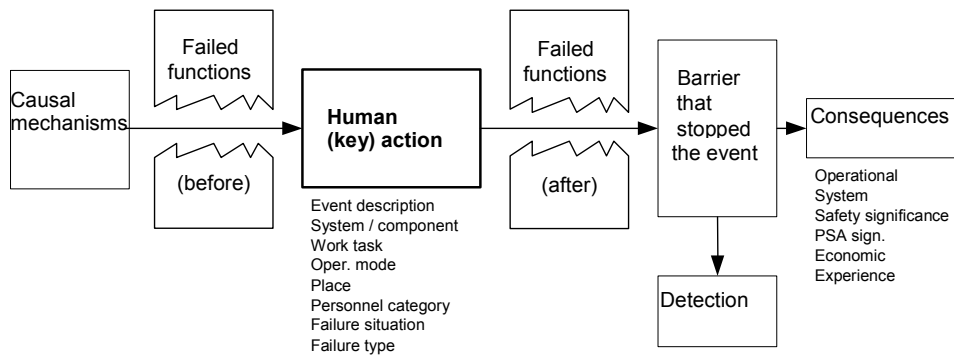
Causal mechanisms

Failed functions

(before)

Human (key) action

Event description
System / component
Work task
Oper. mode
Place
Personnel category
Failure situation
Failure type

Failed functions

(after)

Barrier that stopped the event

Detection

Consequences

Operational
System
Safety significance
PSA sign.
Economic
Experience